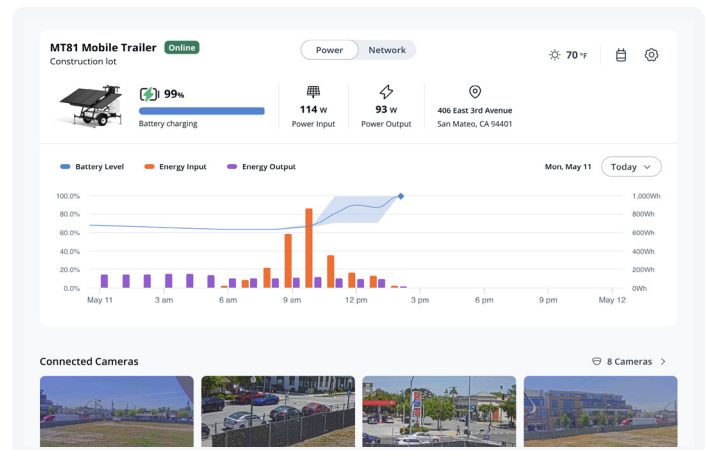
MT81 Mobile Trailer Online
Construction lot

Power Network

70 °F

99%
Battery charging

114 W
Power Input

93 W
Power Output

406 East 3rd Avenue
San Mateo, CA 94401

Battery Level Energy Input Energy Output

Mon, May 11 Today

100.0%
80.0%
60.0%
40.0%
20.0%
0.0%

1,000Wh
800Wh
600Wh
400Wh
200Wh
0Wh

May 11 3 am 6 am 9 am 12 pm 3 pm 6 pm 9 pm May 12

Connected Cameras

8 Cameras